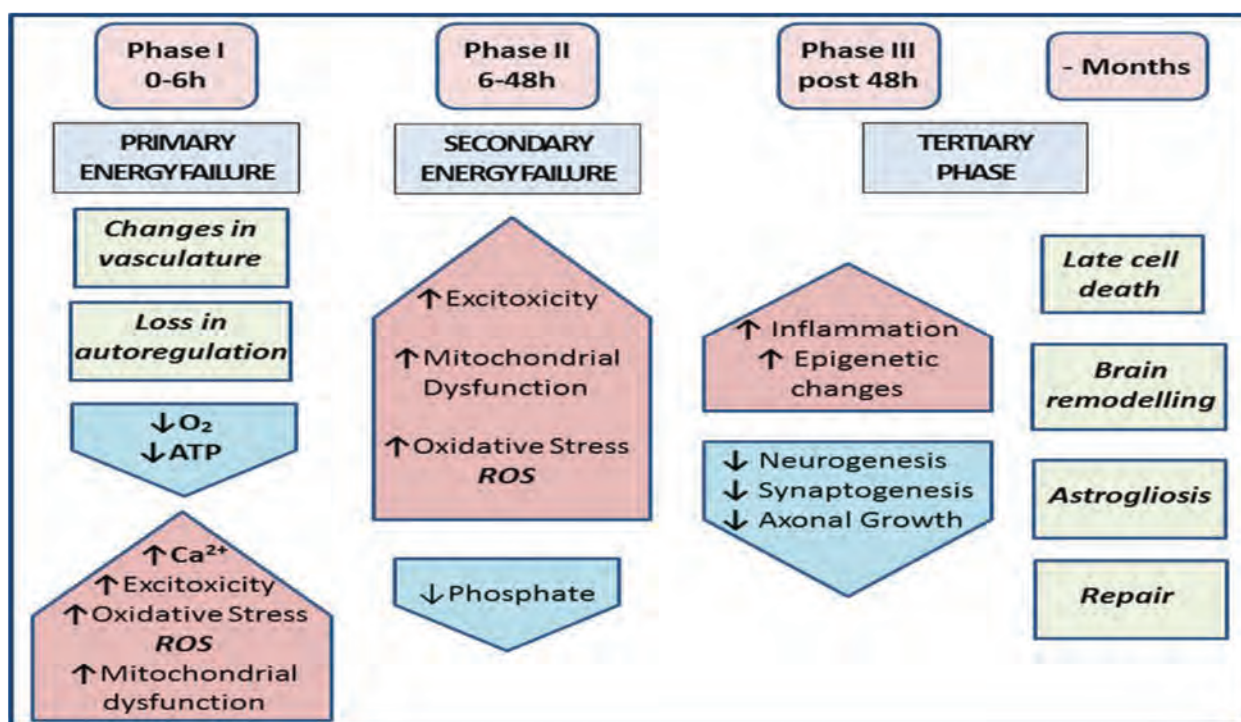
Phase I
0-6h

Phase II
6-48h

Phase III
post 48h

- Months

PRIMARY
ENERGYFAILURE

SECONDARY
ENERGYFAILURE

TERTIARY
PHASE

*Changes in vasculature*

*Loss in autoregulation*

↓$O_2$
↓ATP

↑$Ca^{2+}$
↑Excitoxicity
↑Oxidative Stress
*ROS*
↑Mitochondrial dysfunction

↑Excitoxicity

↑Mitochondrial Dysfunction

↑Oxidative Stress
*ROS*

↓Phosphate

↑ Inflammation
↑ Epigenetic changes

↓ Neurogenesis
↓ Synaptogenesis
↓ Axonal Growth

*Late cell death*

*Brain remodelling*

*Astrogliosis*

*Repair*